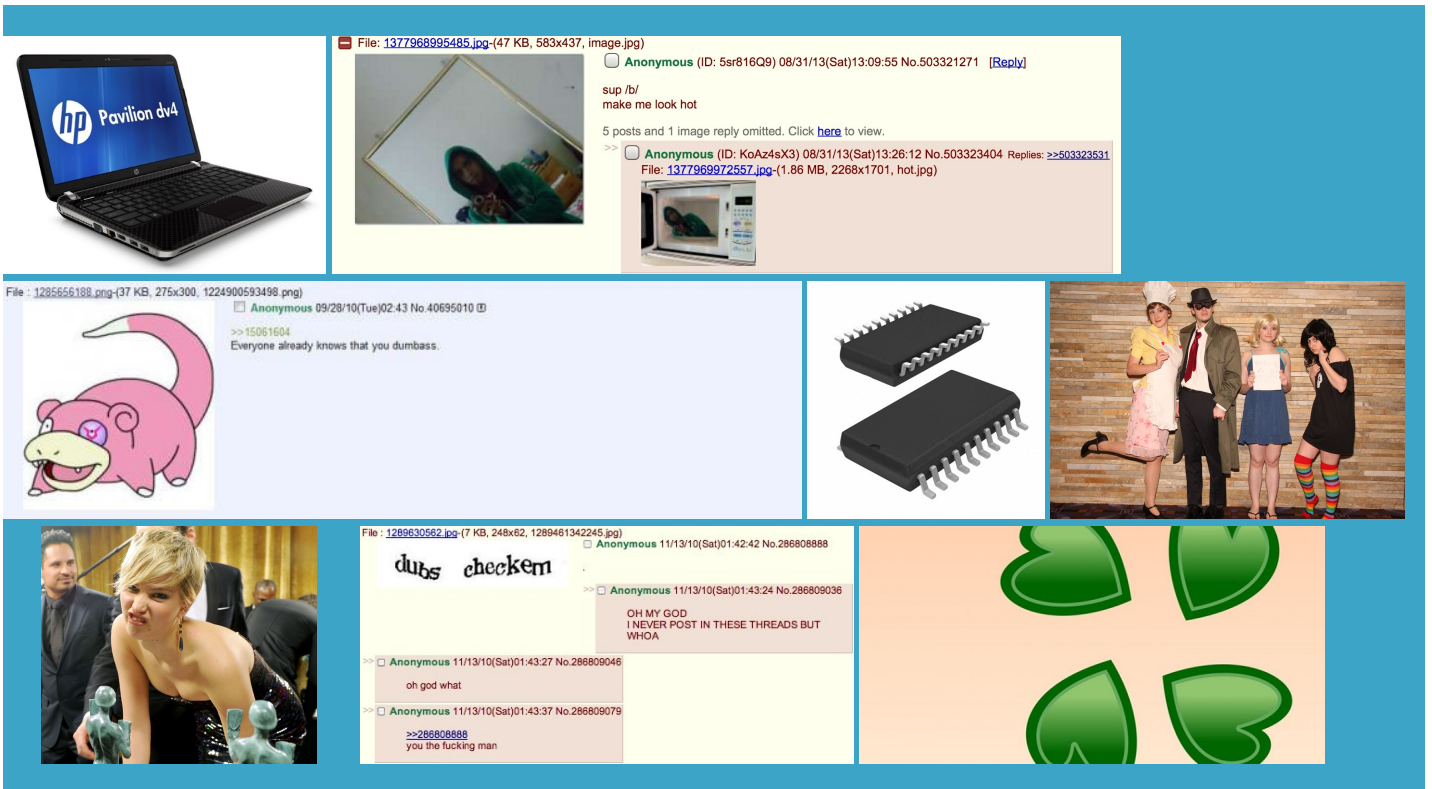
hp Pavilion dv4

File: 1377968995485.jpg-(47 KB, 583x437, image.jpg)

Anonymous (ID: 5sr816Q9) 08/31/13(Sat)13:09:55 No.503321271 [Reply]

sup /b/
make me look hot

5 posts and 1 image reply omitted. Click here to view.

>> Anonymous (ID: KoAz4sX3) 08/31/13(Sat)13:26:12 No.503323404 Replies: >>503323531
File: 1377969972557.jpg-(1.86 MB, 2268x1701, hot.jpg)

File : 1285656188.png-(37 KB, 275x300, 1224900593498.png)

Anonymous 09/28/10(Tue)02:43 No.40695010

>>15061604
Everyone already knows that you dumbass.

File : 1289630562.jpg-(7 KB, 248x62, 1289461342245.jpg)

dubs checkem

Anonymous 11/13/10(Sat)01:42:42 No.286808888

.

>> Anonymous 11/13/10(Sat)01:43:24 No.286809036

OH MY GOD
I NEVER POST IN THESE THREADS BUT WHOA

>> Anonymous 11/13/10(Sat)01:43:27 No.286809046

oh god what

>> Anonymous 11/13/10(Sat)01:43:37 No.286809079

>>286808888
you the fucking man